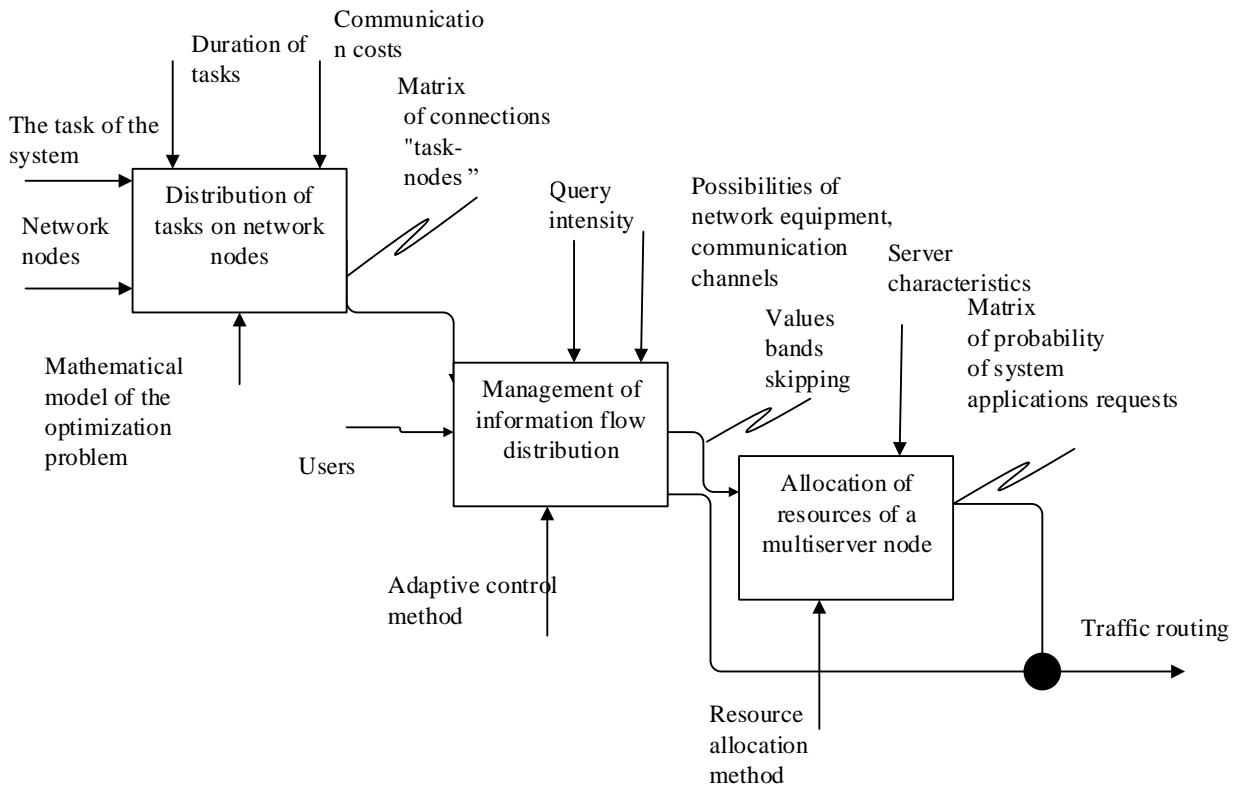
Communication costs

Duration of tasks

Matrix of connections "task-nodes "

The task of the system

Distribution of tasks on network nodes

Network nodes

Mathematical model of the optimization problem

Query intensity

Possibilities of network equipment, communication channels

Server characteristics

Matrix of probability of system applications requests

Values bands skipping

Management of information flow distribution

Users

Allocation of resources of a multiserver node

Adaptive control method

Traffic routing

Resource allocation method